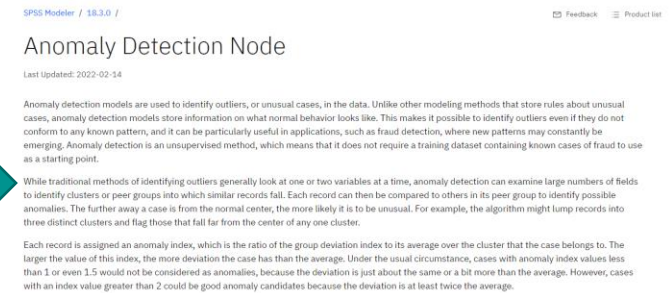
SPSS Modeler / 18.3.0 /

Feedback Product list

Anomaly Detection Node

Last Updated: 2022-02-14

Anomaly detection models are used to identify outliers, or unusual cases, in the data. Unlike other modeling methods that store rules about unusual cases, anomaly detection models store information on what normal behavior looks like. This makes it possible to identify outliers even if they do not conform to any known pattern, and it can be particularly useful in applications, such as fraud detection, where new patterns may constantly be emerging. Anomaly detection is an unsupervised method, which means that it does not require a training dataset containing known cases of fraud to use as a starting point.

While traditional methods of identifying outliers generally look at one or two variables at a time, anomaly detection can examine large numbers of fields to identify clusters or peer groups into which similar records fall. Each record can then be compared to others in its peer group to identify possible anomalies. The further away a case is from the normal center, the more likely it is to be unusual. For example, the algorithm might lump records into three distinct clusters and flag those that fall far from the center of any one cluster.

Each record is assigned an anomaly index, which is the ratio of the group deviation index to its average over the cluster that the case belongs to. The larger the value of this index, the more deviation the case has than the average. Under the usual circumstance, cases with anomaly index values less than 1 or even 1.5 would not be considered as anomalies, because the deviation is just about the same or a bit more than the average. However, cases with an index value greater than 2 could be good anomaly candidates because the deviation is at least twice the average.